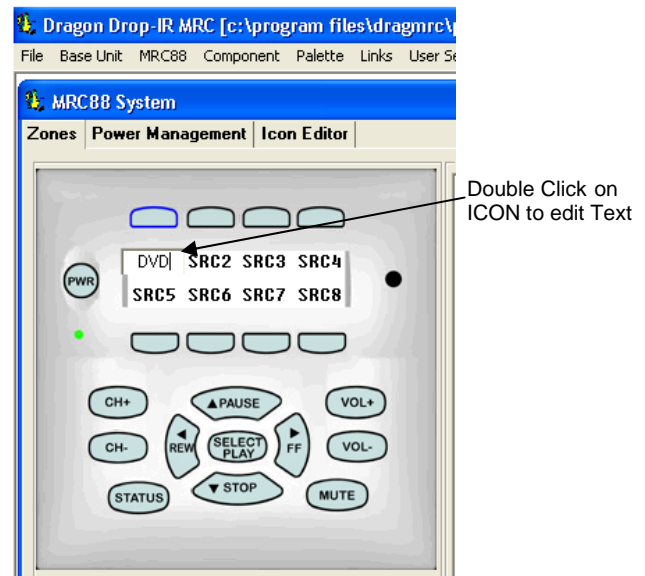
Dragon Drop-IR MRC [c:\program files\dragmrc\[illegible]

File Base Unit MRC88 Component Palette Links User Se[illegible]

MRC88 System

Zones | Power Management | Icon Editor

Double Click on ICON to edit Text

PWR

DVD SRC2 SRC3 SRC4

SRC5 SRC6 SRC7 SRC8

CH+ ▲PAUSE VOL+

CH- ◄ REW SELECT PLAY ► FF VOL-

STATUS ▼STOP MUTE